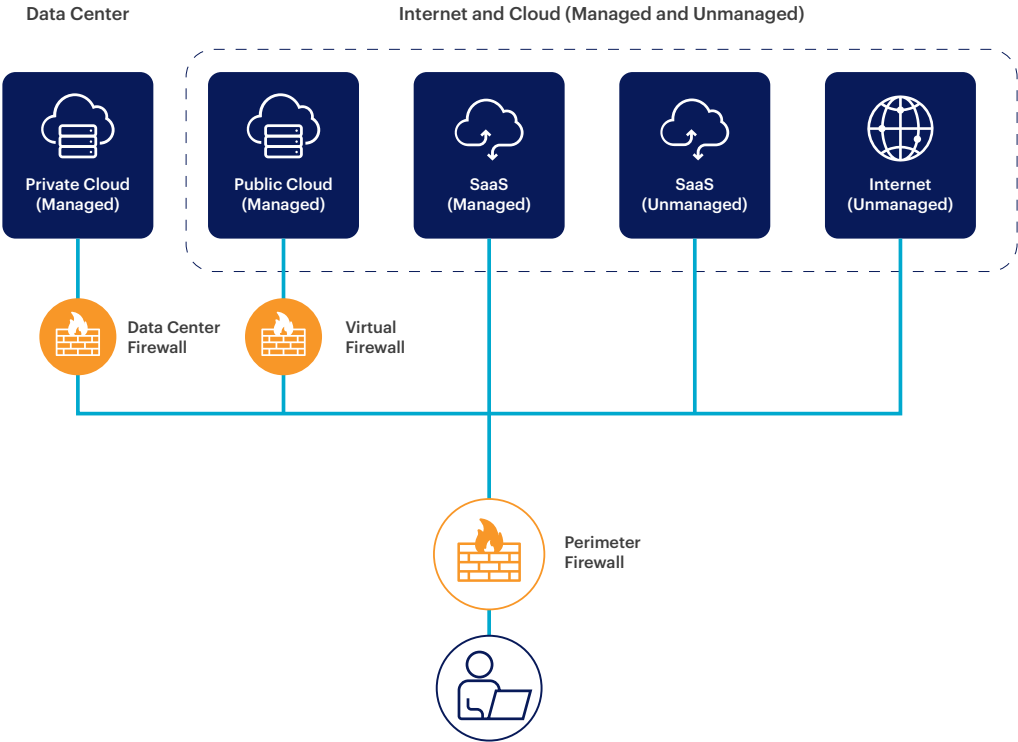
Data Center

Internet and Cloud (Managed and Unmanaged)

Private Cloud (Managed)

Public Cloud (Managed)

SaaS (Managed)

SaaS (Unmanaged)

Internet (Unmanaged)

Data Center Firewall

Virtual Firewall

Perimeter Firewall